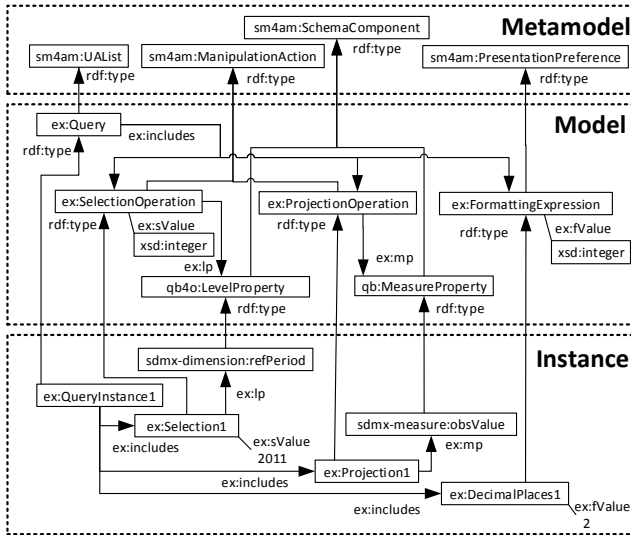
Metamodel

sm4am:SchemaComponent

sm4am:UAList

sm4am:ManipulationAction

sm4am:PresentationPreference

rdf:type

rdf:type

rdf:type

rdf:type

Model

ex:Query

ex:includes

rdf:type

ex:SelectionOperation

ex:ProjectionOperation

ex:FormattingExpression

ex:sValue

ex:fValue

xsd:integer

xsd:integer

rdf:type

rdf:type

rdf:type

ex:lp

ex:mp

qb4o:LevelProperty

qb:MeasureProperty

rdf:type

rdf:type

Instance

sdmx-dimension:refPeriod

ex:lp

ex:QueryInstance1

ex:Selection1

ex:includes

ex:sValue
2011

sdmx-measure:obsValue

ex:mp

ex:Projection1

ex:includes

ex:DecimalPlaces1

ex:includes

ex:fValue
2